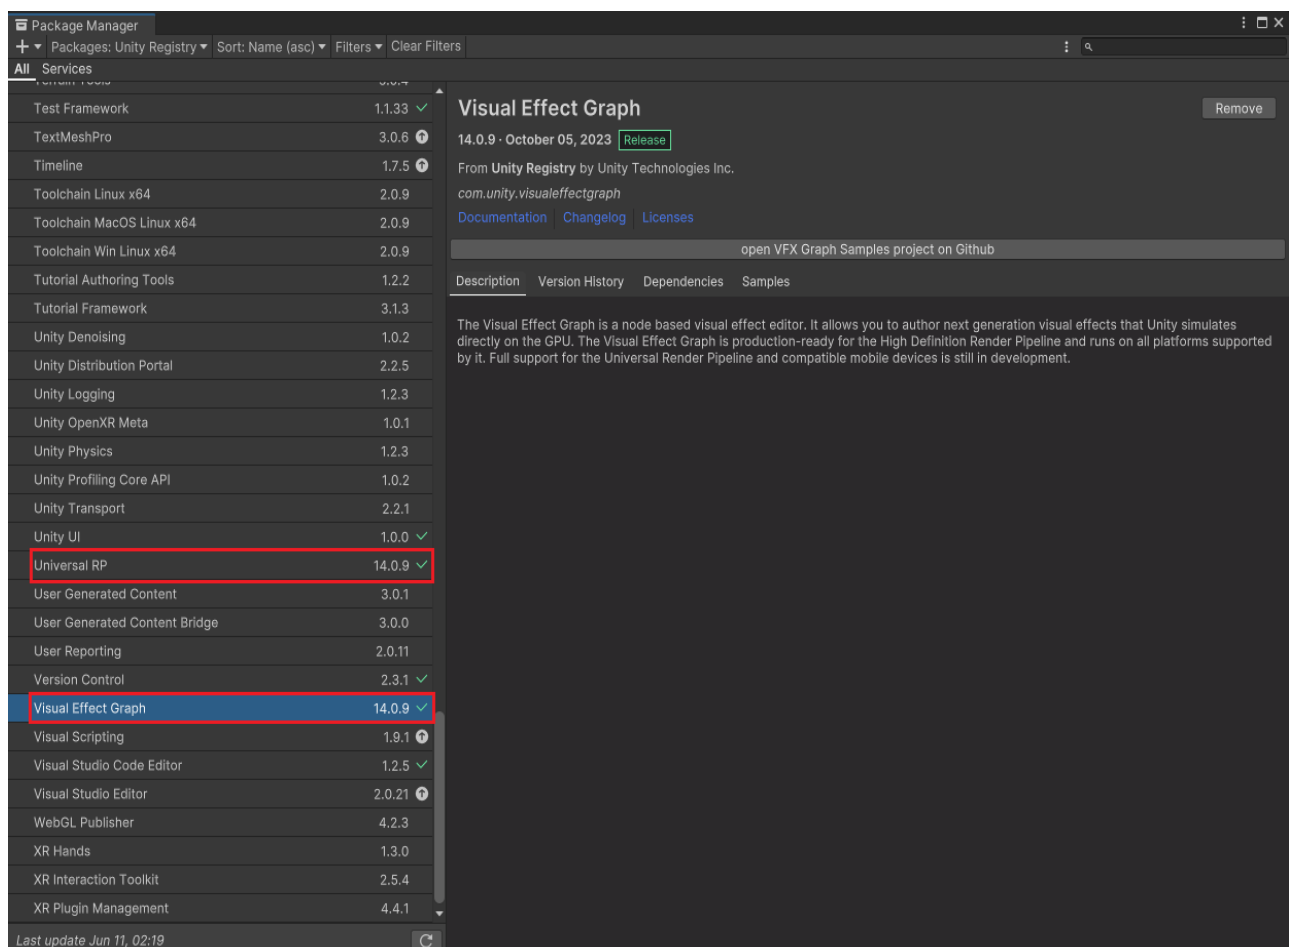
Package Manager

+ ▾ Packages: Unity Registry ▾ Sort: Name (asc) ▾ Filters ▾ Clear Filters

All Services

| | |
|---|---|
| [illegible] | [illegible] |
| Test Framework | 1.1.33 |
| TextMeshPro | 3.0.6 |
| Timeline | 1.7.5 |
| Toolchain Linux x64 | 2.0.9 |
| Toolchain MacOS Linux x64 | 2.0.9 |
| Toolchain Win Linux x64 | 2.0.9 |
| Tutorial Authoring Tools | 1.2.2 |
| Tutorial Framework | 3.1.3 |
| Unity Denoising | 1.0.2 |
| Unity Distribution Portal | 2.2.5 |
| Unity Logging | 1.2.3 |
| Unity OpenXR Meta | 1.0.1 |
| Unity Physics | 1.2.3 |
| Unity Profiling Core API | 1.0.2 |
| Unity Transport | 2.2.1 |
| Unity UI | 1.0.0 |
| Universal RP | 14.0.9 |
| User Generated Content | 3.0.1 |
| User Generated Content Bridge | 3.0.0 |
| User Reporting | 2.0.11 |
| Version Control | 2.3.1 |
| Visual Effect Graph | 14.0.9 |
| Visual Scripting | 1.9.1 |
| Visual Studio Code Editor | 1.2.5 |
| Visual Studio Editor | 2.0.21 |
| WebGL Publisher | 4.2.3 |
| XR Hands | 1.3.0 |
| XR Interaction Toolkit | 2.5.4 |
| XR Plugin Management | 4.4.1 |

Last update Jun 11, 02:19

Visual Effect Graph

Remove

14.0.9 · October 05, 2023 Release

From Unity Registry by Unity Technologies Inc.

com.unity.visualeffectgraph

Documentation Changelog Licenses

open VFX Graph Samples project on Github

Description Version History Dependencies Samples

The Visual Effect Graph is a node based visual effect editor. It allows you to author next generation visual effects that Unity simulates directly on the GPU. The Visual Effect Graph is production-ready for the High Definition Render Pipeline and runs on all platforms supported by it. Full support for the Universal Render Pipeline and compatible mobile devices is still in development.